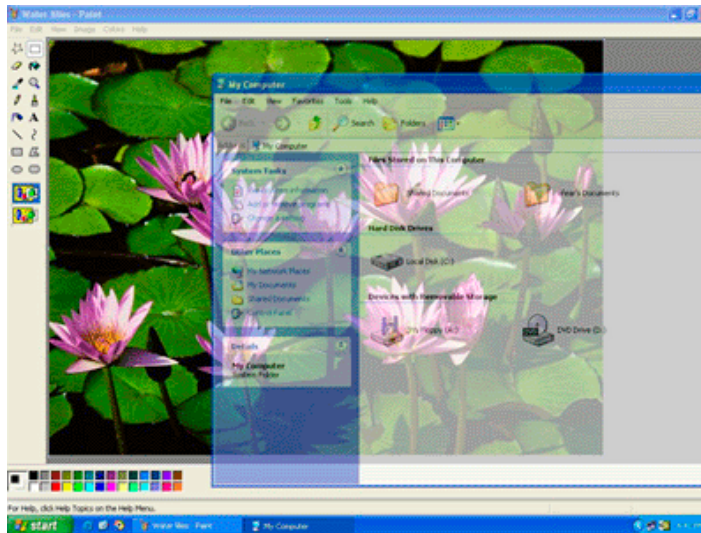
Water lilies - Paint
File Edit View Image Colors Help
My Computer
File Edit View Favorites Tools Help
Back Search Folders
Address My Computer
System Tasks
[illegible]
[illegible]
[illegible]
Other Places
My Network Places
My Documents
Shared Documents
Control Panel
Details
My Computer
System Folder
Files Stored on This Computer
Shared Documents
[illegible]'s Documents
Hard Disk Drives
Local Disk (C:)
Devices with Removable Storage
3½ Floppy (A:)
DVD Drive (D:)
For Help, click Help Topics on the Help Menu.
start
Water lilies - Paint
My Computer